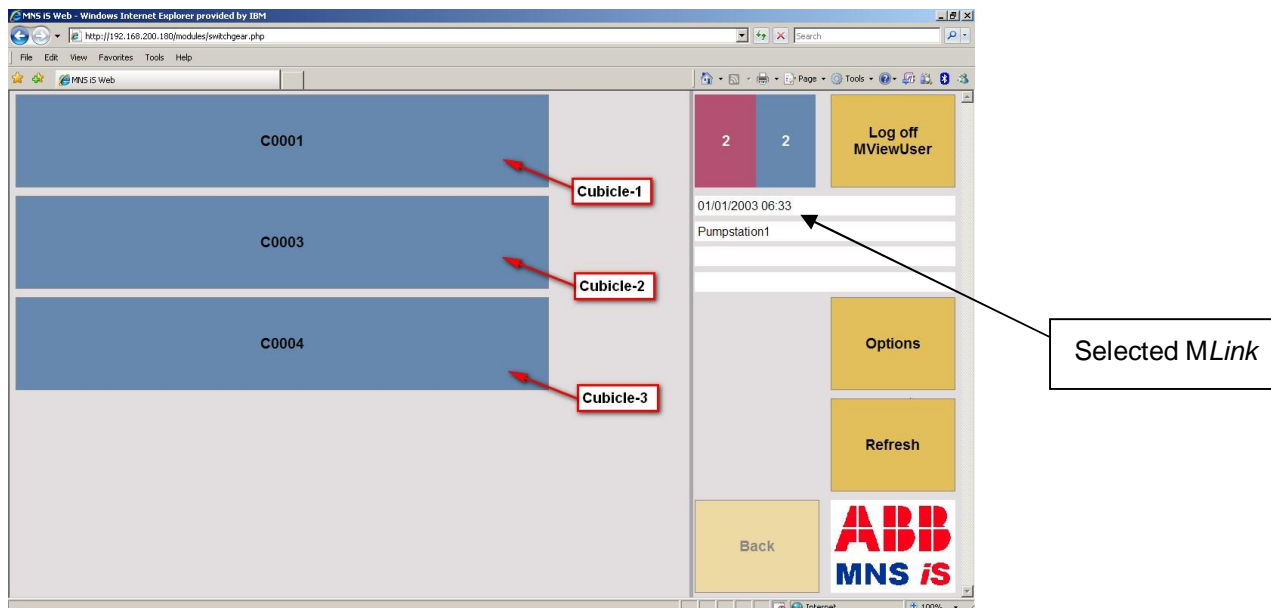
MNS iS Web - Windows Internet Explorer provided by IBM

http://192.168.200.180/modules/switchgear.php

Search

File Edit View Favorites Tools Help

MNS iS Web

Page Tools

C0001

Cubicle-1

C0003

Cubicle-2

C0004

Cubicle-3

2 2

Log off MViewUser

01/01/2003 06:33

Pumpstation1

Options

Refresh

Back

ABB

MNS iS

Selected MLink

Internet

100%